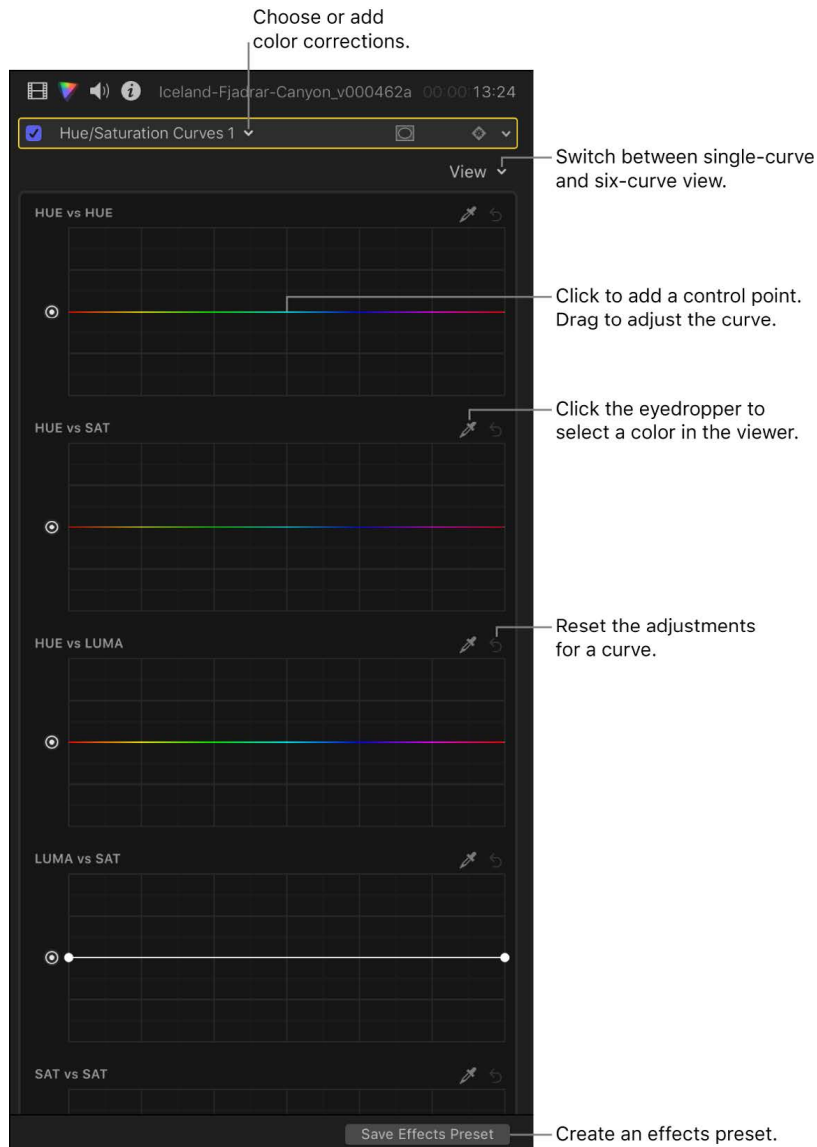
Choose or add color corrections.

Iceland-Fjadrar-Canyon_v000462a 00:00:13:24

Hue/Saturation Curves 1

View

Switch between single-curve and six-curve view.

HUE vs HUE

Click to add a control point. Drag to adjust the curve.

HUE vs SAT

Click the eyedropper to select a color in the viewer.

HUE vs LUMA

Reset the adjustments for a curve.

LUMA vs SAT

SAT vs SAT

Save Effects Preset

Create an effects preset.